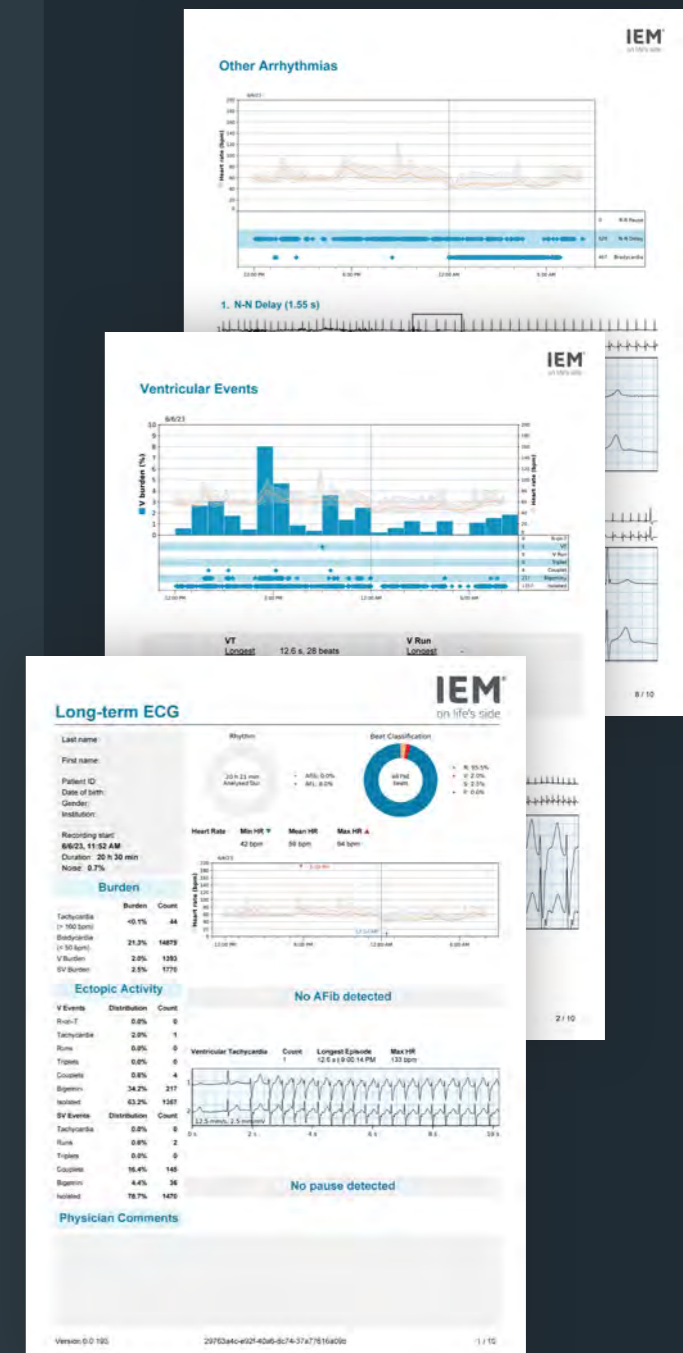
IEM
on life's side

Other Arrhythmias

6/6/23

Heart rate (bpm)

0 R-R Pause
525 N-N Delay
467 Bradycardia

12:00 PM
6:00 PM
12:00 AM
6:00 AM

1. N-N Delay (1.55 s)

IEM
on life's side

Ventricular Events

6/6/23

V burden (%)

Heart rate (bpm)

R-on-T
VT
V Run
Triplet
Couplet
Bigeminy
Isolated

12:00 PM
6:00 PM
12:00 AM
6:00 AM

VT
Longest 12.6 s, 28 beats

V Run
Longest -

8 / 10

IEM
on life's side

Long-term ECG

Last name:
First name:
Patient ID:
Date of birth:
Gender:
Institution:

Recording start:
6/6/23, 11:52 AM
Duration: 20 h 30 min
Noise: 0.7%

Rhythm

20 h 21 min
Analysed 9ur

AFib: 0.0%
AFL: 0.0%

Beat Classification

68 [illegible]
beats

N: 95.5%
V: 2.0%
S: 2.5%
P: 0.0%

Heart Rate
Min HR
42 bpm
Mean HR
56 bpm
Max HR
94 bpm

Heart rate (bpm)

12:00 PM
6:00 PM
12:00 AM
6:00 AM

Burden

| | Burden | Count |
|---|---|---|
| Tachycardia (> 100 bpm) | <0.1% | 44 |
| Bradycardia (< 50 bpm) | 21.3% | 14879 |
| V Burden | 2.0% | 1393 |
| SV Burden | 2.5% | 1770 |

Ectopic Activity

| V Events | Distribution | Count |
|---|---|---|
| R-on-T | 0.0% | 0 |
| Tachycardia | 2.0% | 1 |
| Runs | 0.0% | 0 |
| Triplets | 0.0% | 0 |
| Couplets | 0.6% | 4 |
| Bigeminy | 34.2% | 217 |
| Isolated | 63.2% | 1367 |

| SV Events | Distribution | Count |
|---|---|---|
| Tachycardia | 0.0% | 0 |
| Runs | 0.0% | 2 |
| Triplets | 0.0% | 0 |
| Couplets | 16.4% | 146 |
| Bigeminy | 4.4% | 36 |
| Isolated | 78.7% | 1470 |

No AFib detected

Ventricular Tachycardia
Count
1
Longest Episode
12.6 s | 9:00:14 PM
Max HR
133 bpm

12.5 mm/s, 2.5 mm/mV

0 s
2 s
4 s
6 s
8 s
10 s

No pause detected

Physician Comments

Version 0.0.180
29763a4c-e92f-40a6-8c74-37a77616a09c
1 / 10

2 / 10